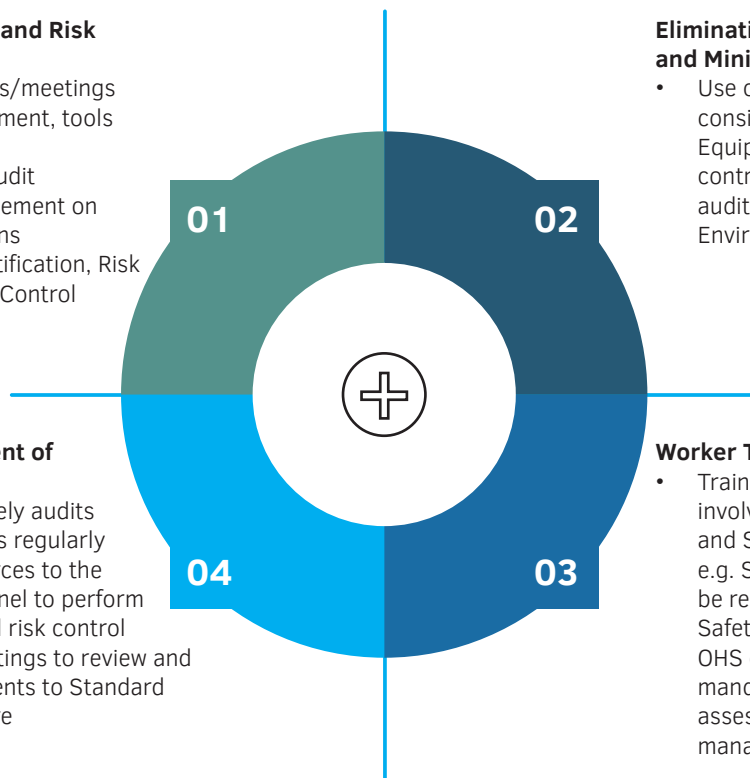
and Risk

s/meetings
ment, tools

udit
ement on
ns
tification, Risk
Control

01

02

Eliminati
and Mini
• Use c
consi
Equip
contr
audit
Envir

ent of

ely audits
s regularly
ces to the
nel to perform
l risk control
tings to review and
ents to Standard
e

04

03

Worker T
• Train
invol
and S
e.g. S
be re
Safet
OHS
manc
asses
mana